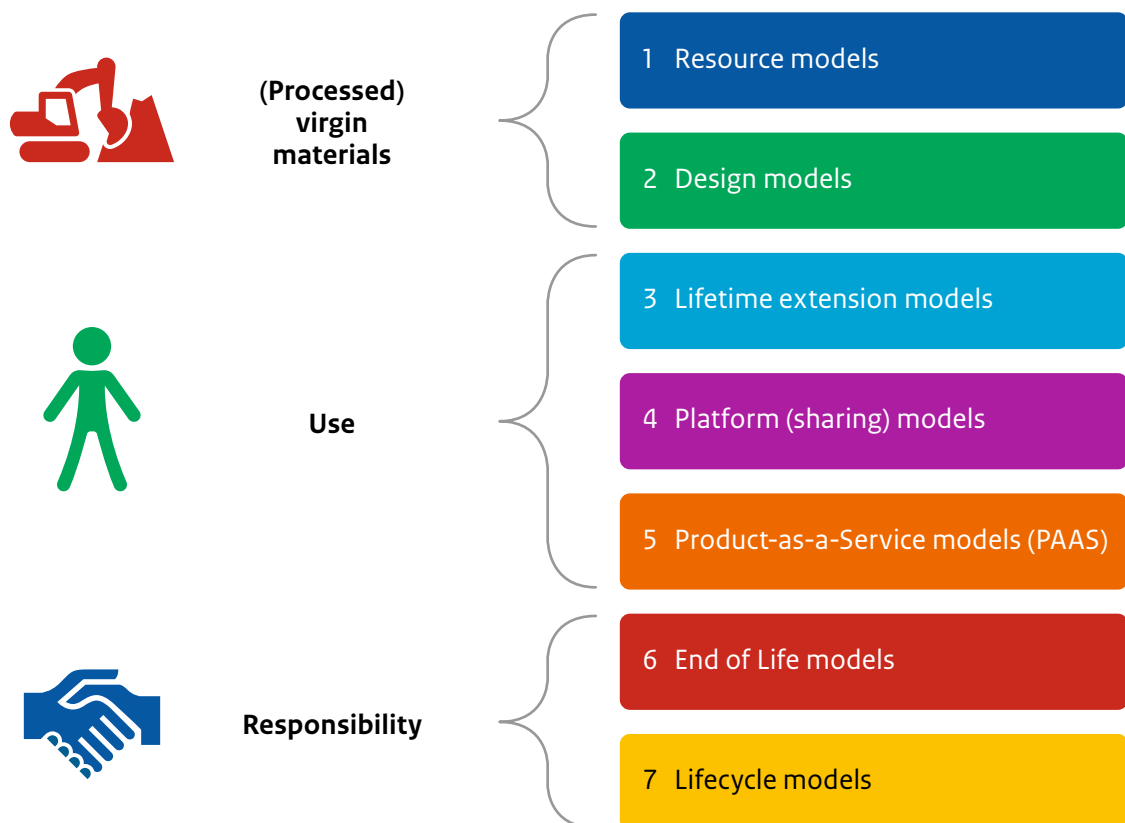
(Processed) virgin materials

1 Resource models

2 Design models

Use

3 Lifetime extension models

4 Platform (sharing) models

5 Product-as-a-Service models (PAAS)

Responsibility

6 End of Life models

7 Lifecycle models